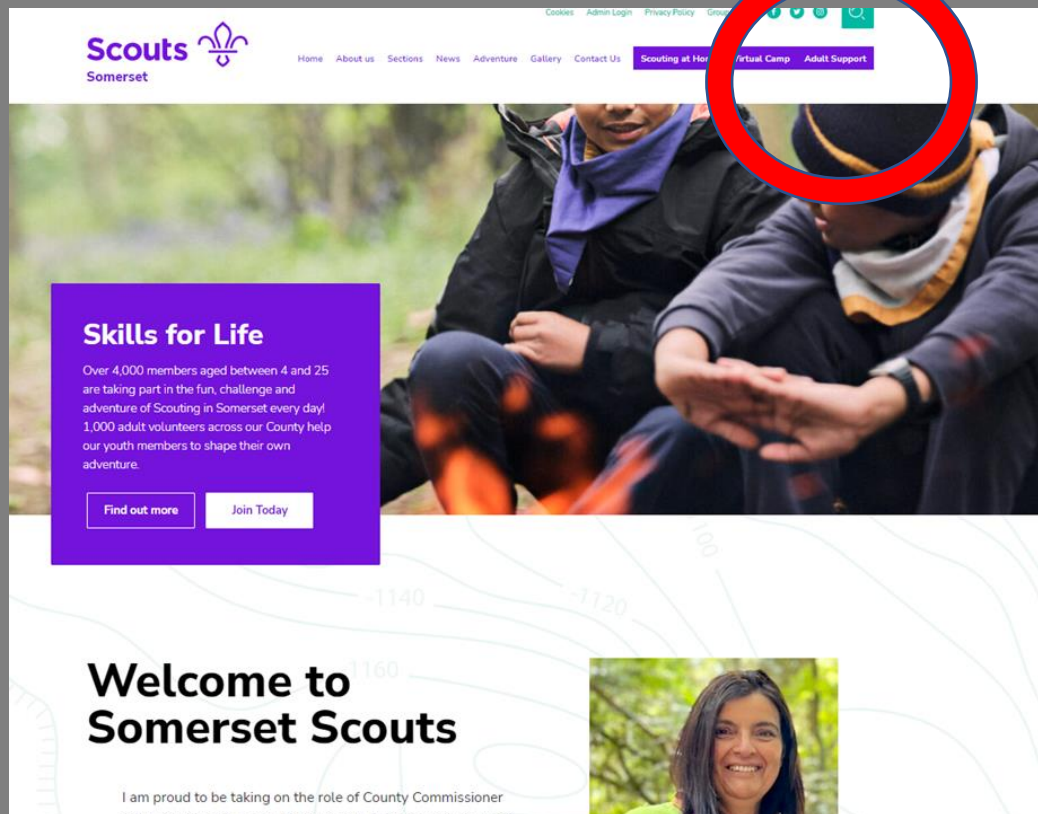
Cookies Admin Login Privacy Policy Group

Scouts
Somerset

Home About us Sections News Adventure Gallery Contact Us Scouting at Ho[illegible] Virtual Camp Adult Support

Skills for Life

Over 4,000 members aged between 4 and 25 are taking part in the fun, challenge and adventure of Scouting in Somerset every day! 1,000 adult volunteers across our County help our youth members to shape their own adventure.

Find out more Join Today

1140 1120 1160 100

Welcome to Somerset Scouts

I am proud to be taking on the role of County Commissioner